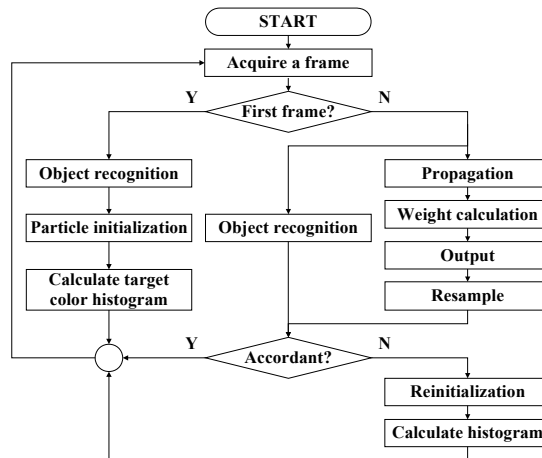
START

Acquire a frame

Y

First frame?

N

Object recognition

Particle initialization

Calculate target color histogram

Object recognition

Propagation

Weight calculation

Output

Resample

Y

Accordant?

N

Reinitialization

Calculate histogram